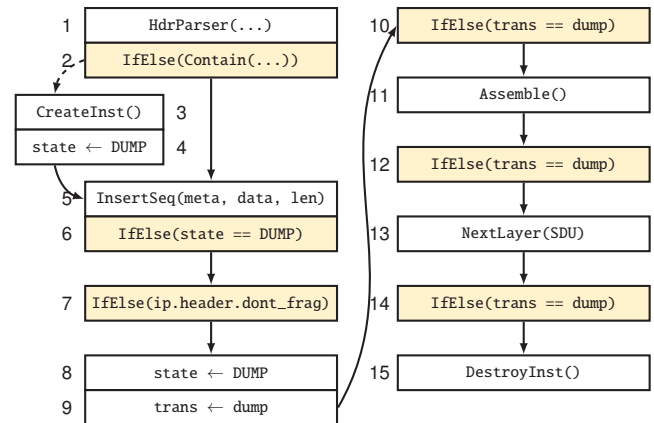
1 HdrParser(...)
2 IfElse(Contain(...))
CreateInst() 3
state ← DUMP 4
5 InsertSeq(meta, data, len)
6 IfElse(state == DUMP)
7 IfElse(ip.header.dont_frag)
8 state ← DUMP
9 trans ← dump
10 IfElse(trans == dump)
11 Assemble()
12 IfElse(trans == dump)
13 NextLayer(SDU)
14 IfElse(trans == dump)
15 DestroyInst()